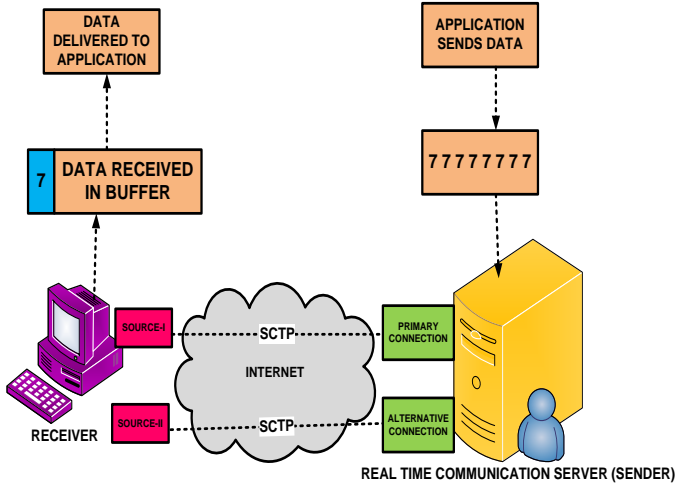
DATA DELIVERED TO APPLICATION

7 DATA RECEIVED IN BUFFER

APPLICATION SENDS DATA

7 7 7 7 7 7 7 7

SOURCE-I

SCTP

PRIMARY CONNECTION

INTERNET

SOURCE-II

SCTP

ALTERNATIVE CONNECTION

RECEIVER

REAL TIME COMMUNICATION SERVER (SENDER)